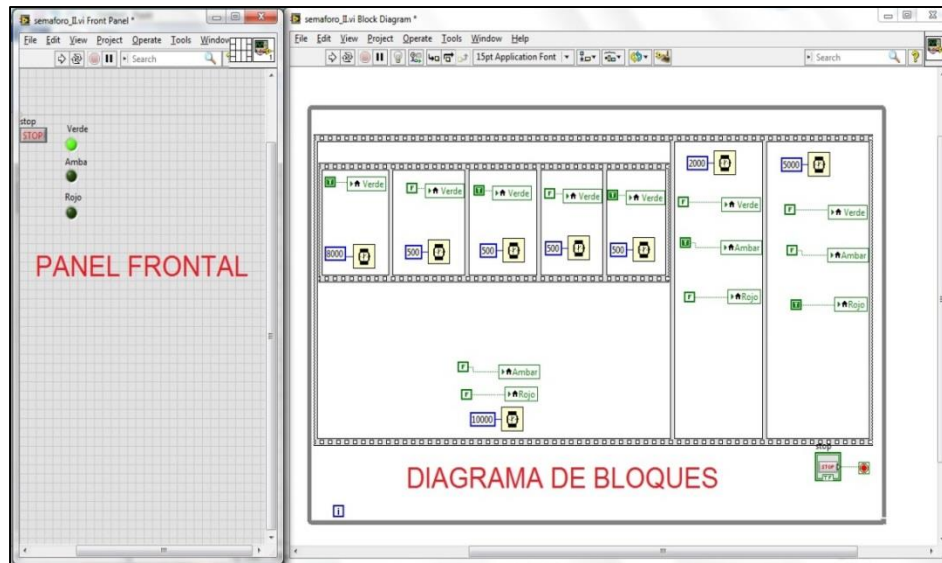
semaforo_II.vi Front Panel *

File Edit View Project Operate Tools Window

Search

stop
STOP

Verde

Amba

Rojo

PANEL FRONTAL

semaforo_II.vi Block Diagram *

File Edit View Project Operate Tools Window Help

15pt Application Font

Search

T Verde
8000

F Verde
500

T Verde
500

F Verde
500

T Verde
500

2000
F Verde
T Ambar
F Rojo

5000
F Verde
F Ambar
T Rojo

F Ambar
F Rojo
10000

stop
STOP

DIAGRAMA DE BLOQUES

i